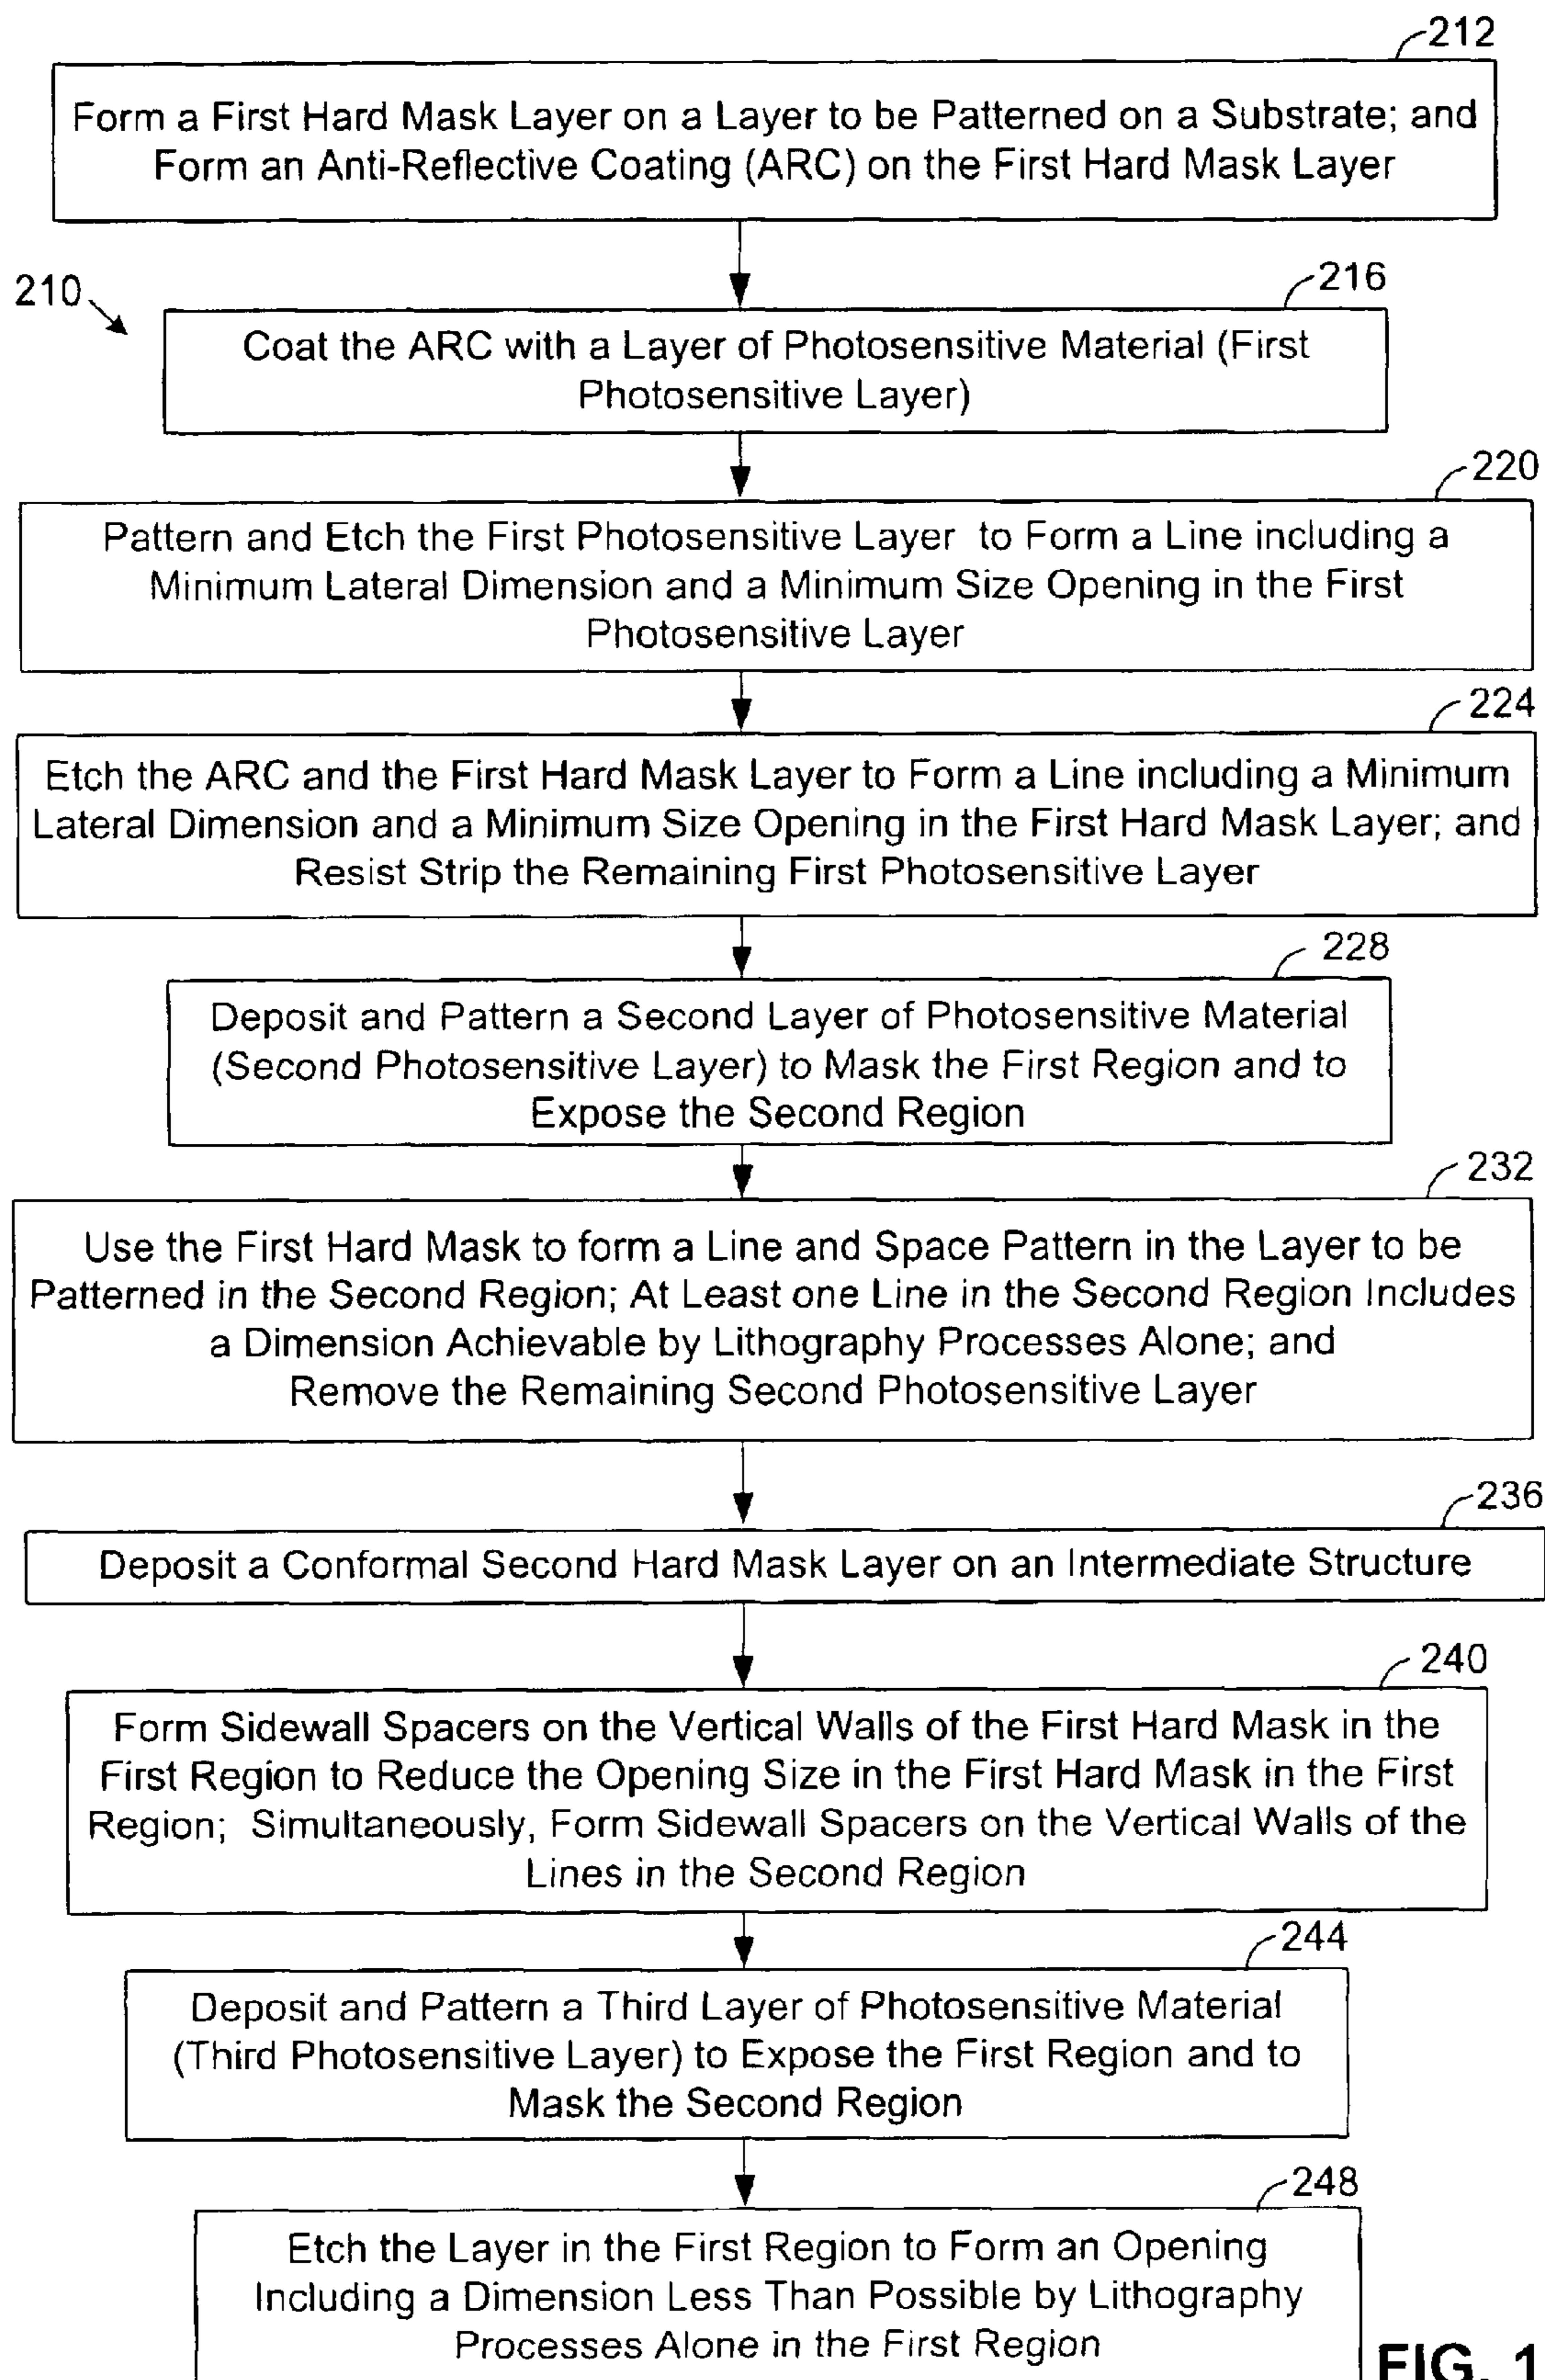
212

Form a First Hard Mask Layer on a Layer to be Patterned on a Substrate; and Form an Anti-Reflective Coating (ARC) on the First Hard Mask Layer

210

216

Coat the ARC with a Layer of Photosensitive Material (First Photosensitive Layer)

220

Pattern and Etch the First Photosensitive Layer to Form a Line including a Minimum Lateral Dimension and a Minimum Size Opening in the First Photosensitive Layer

224

Etch the ARC and the First Hard Mask Layer to Form a Line including a Minimum Lateral Dimension and a Minimum Size Opening in the First Hard Mask Layer; and Resist Strip the Remaining First Photosensitive Layer

228

Deposit and Pattern a Second Layer of Photosensitive Material (Second Photosensitive Layer) to Mask the First Region and to Expose the Second Region

232

Use the First Hard Mask to form a Line and Space Pattern in the Layer to be Patterned in the Second Region; At Least one Line in the Second Region Includes a Dimension Achievable by Lithography Processes Alone; and Remove the Remaining Second Photosensitive Layer

236

Deposit a Conformal Second Hard Mask Layer on an Intermediate Structure

240

Form Sidewall Spacers on the Vertical Walls of the First Hard Mask in the First Region to Reduce the Opening Size in the First Hard Mask in the First Region; Simultaneously, Form Sidewall Spacers on the Vertical Walls of the Lines in the Second Region

244

Deposit and Pattern a Third Layer of Photosensitive Material (Third Photosensitive Layer) to Expose the First Region and to Mask the Second Region

248

Etch the Layer in the First Region to Form an Opening Including a Dimension Less Than Possible by Lithography Processes Alone in the First Region

FIG. 1